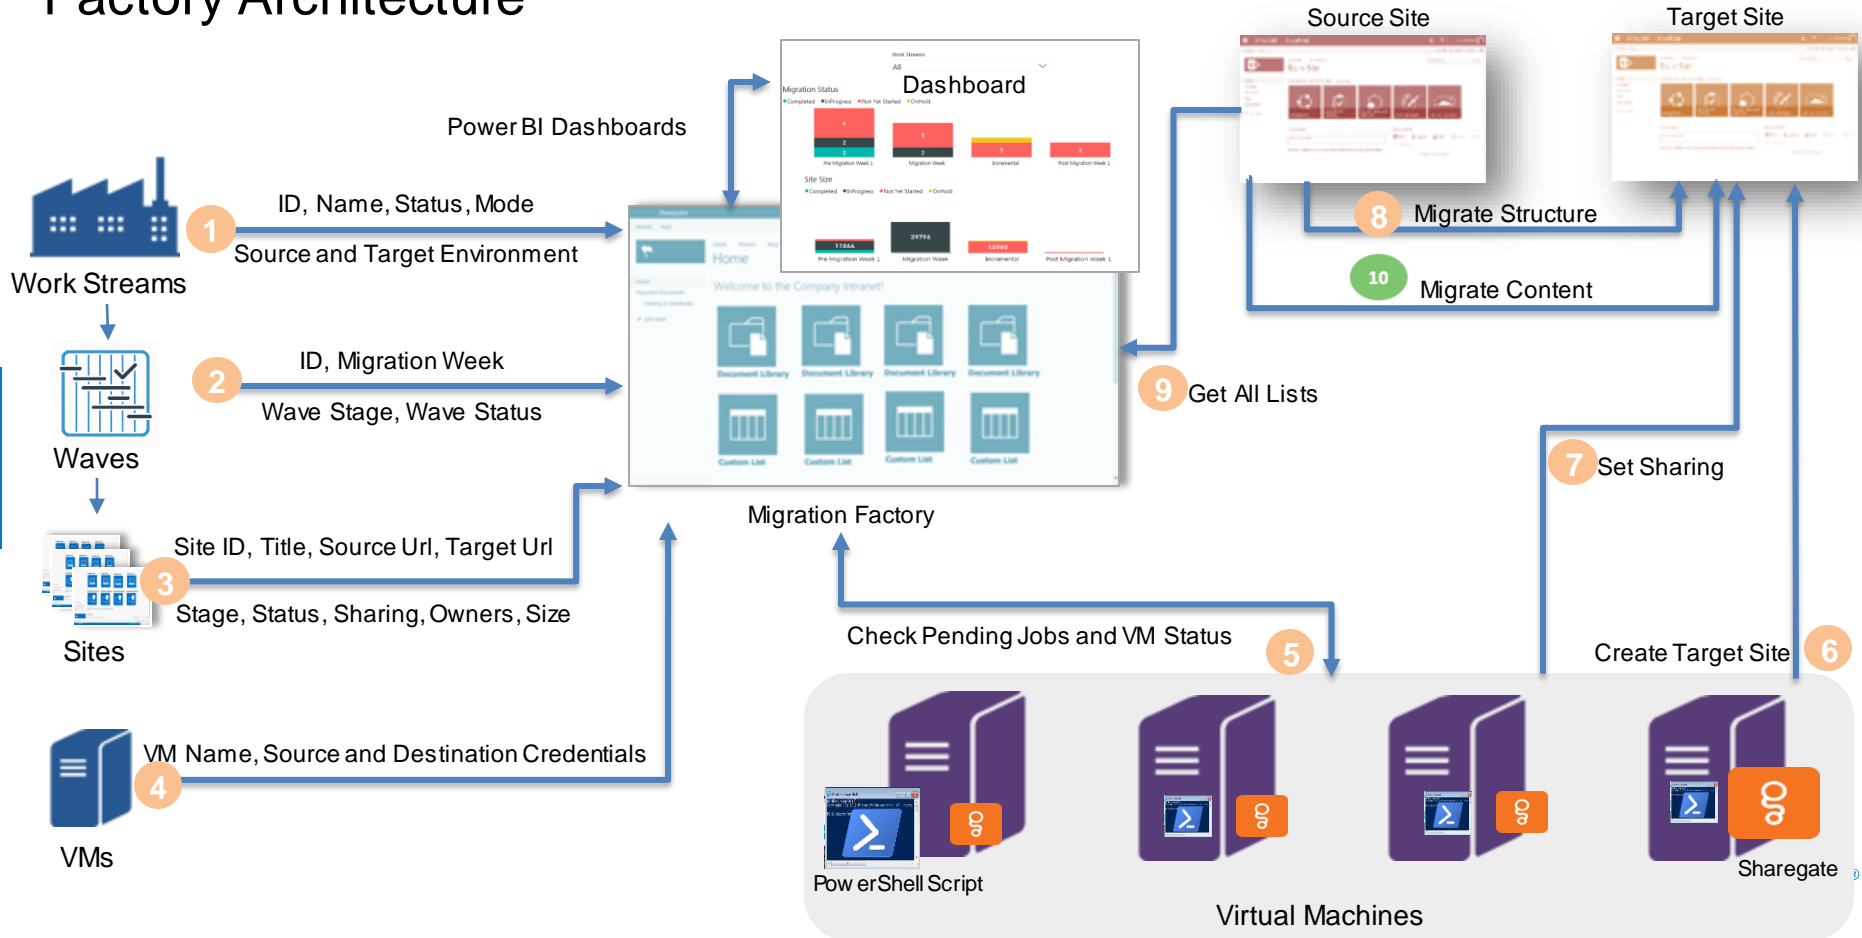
Factory Architecture

Work Streams

1 ID, Name, Status, Mode

Source and Target Environment

Power BI Dashboards

Dashboard

Migration Status

Site Size

Waves

2 ID, Migration Week

Wave Stage, Wave Status

Sites

3 Site ID, Title, Source Url, Target Url

Stage, Status, Sharing, Owners, Size

VMs

4 VM Name, Source and Destination Credentials

Migration Factory

Home

Welcome to the Company Intranet!

Document Library

Custom List

Source Site

Target Site

8 Migrate Structure

10 Migrate Content

9 Get All Lists

7 Set Sharing

Check Pending Jobs and VM Status

5

Create Target Site 6

Pow erShell Script

Sharegate

Virtual Machines